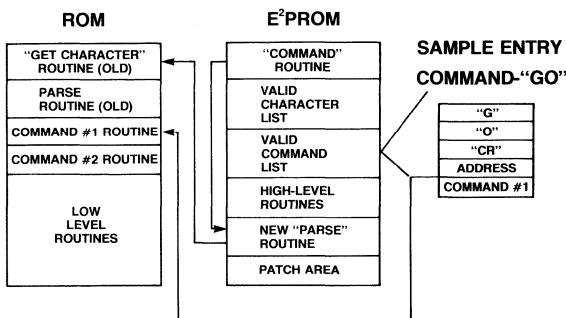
ROM

"GET CHARACTER" ROUTINE (OLD)

PARSE ROUTINE (OLD)

COMMAND #1 ROUTINE

COMMAND #2 ROUTINE

LOW LEVEL ROUTINES

E$^2$PROM

"COMMAND" ROUTINE

VALID CHARACTER LIST

VALID COMMAND LIST

HIGH-LEVEL ROUTINES

NEW "PARSE" ROUTINE

PATCH AREA

SAMPLE ENTRY COMMAND-"GO"

"G"

"O"

"CR"

ADDRESS

COMMAND #1